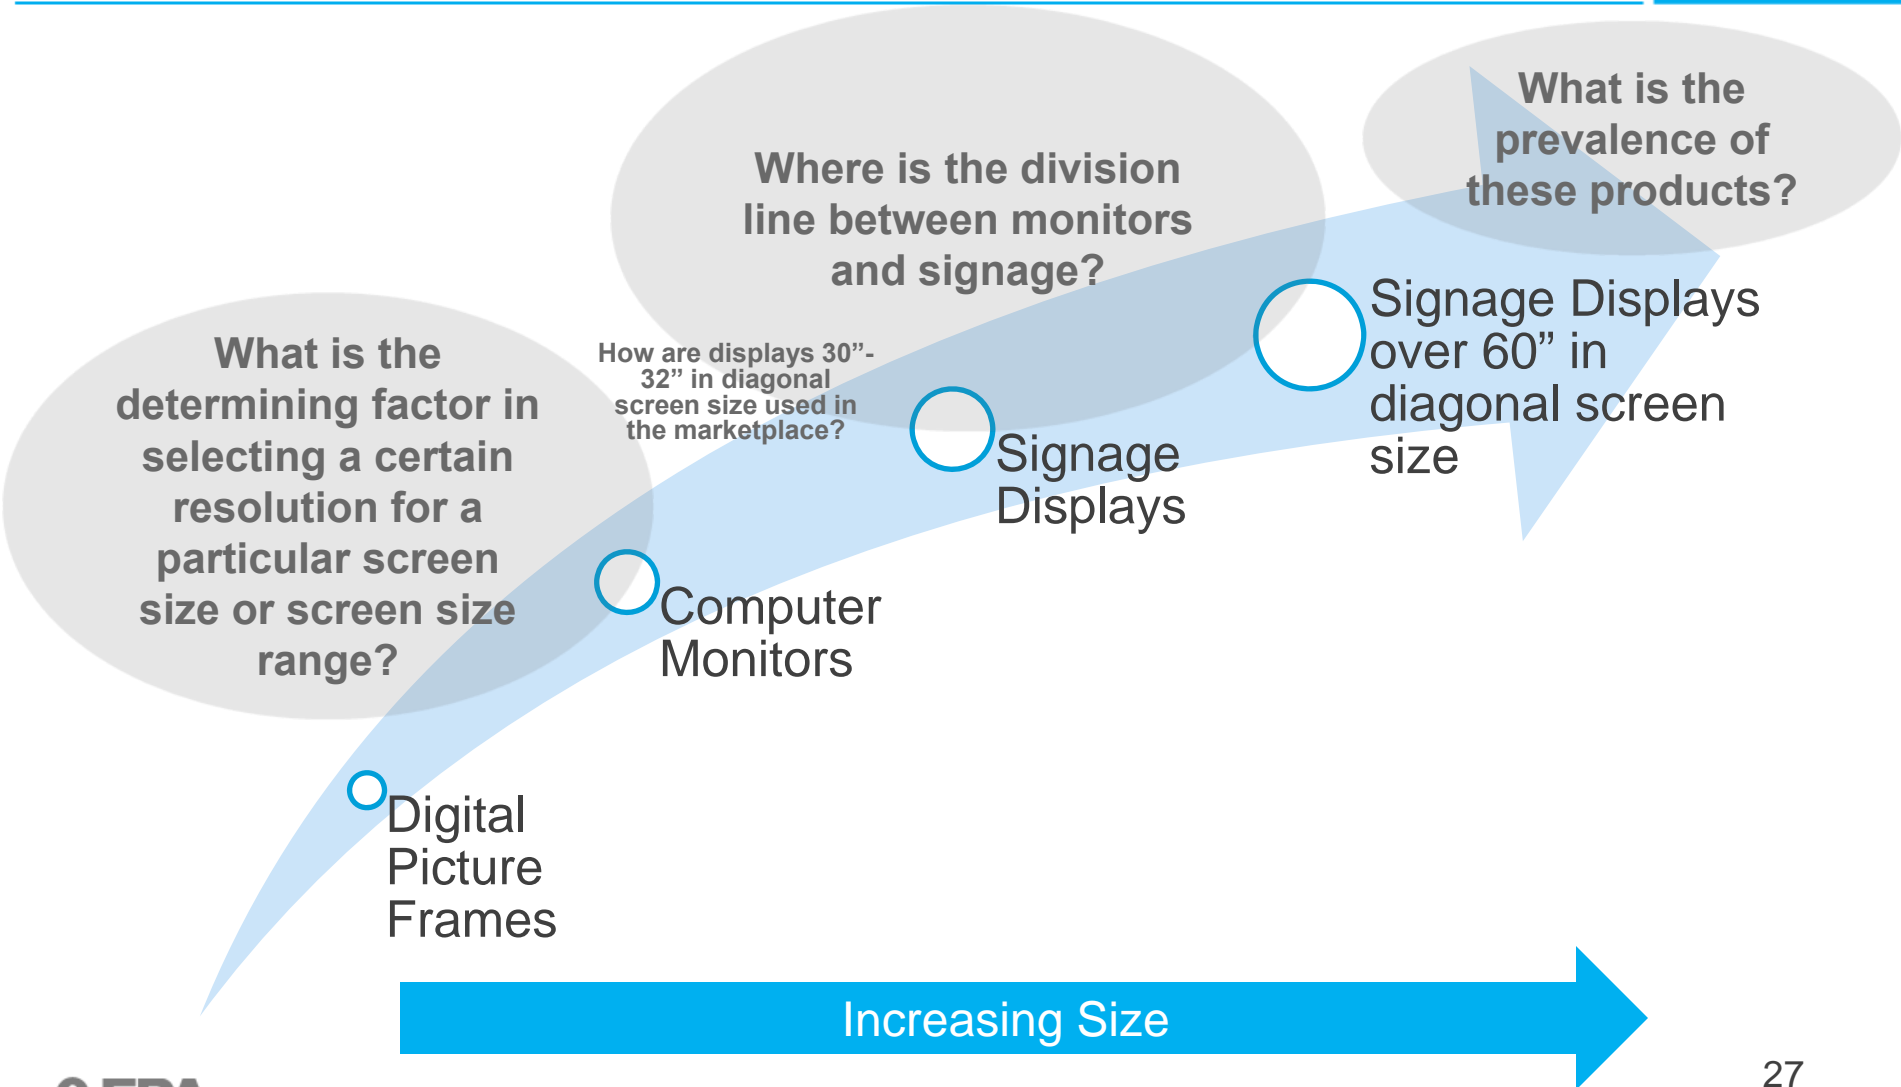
What is the prevalence of these products?

Where is the division line between monitors and signage?

What is the determining factor in selecting a certain resolution for a particular screen size or screen size range?

How are displays 30”-32” in diagonal screen size used in the marketplace?

Signage Displays over 60” in diagonal screen size

Signage Displays

Computer Monitors

Digital Picture Frames

Increasing Size

27